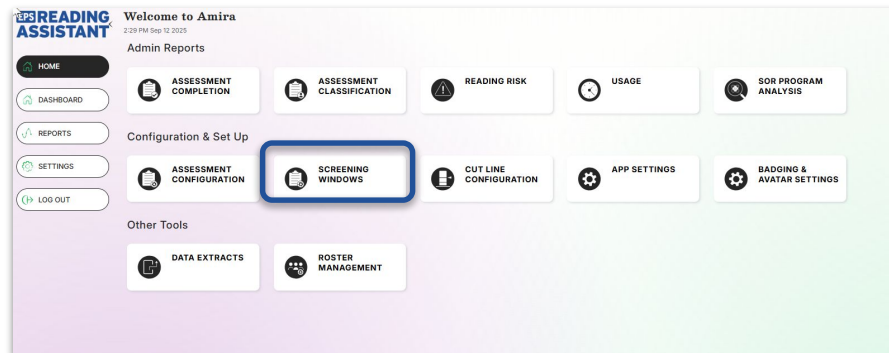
EPS READING ASSISTANT

Welcome to Amira
2:29 PM Sep 12 2025

HOME
DASHBOARD
REPORTS
SETTINGS
LOG OUT

Admin Reports

ASSESSMENT COMPLETION
ASSESSMENT CLASSIFICATION
READING RISK
USAGE
SOR PROGRAM ANALYSIS

Configuration & Set Up

ASSESSMENT CONFIGURATION
SCREENING WINDOWS
CUT LINE CONFIGURATION
APP SETTINGS
BADGING & AVATAR SETTINGS

Other Tools

DATA EXTRACTS
ROSTER MANAGEMENT